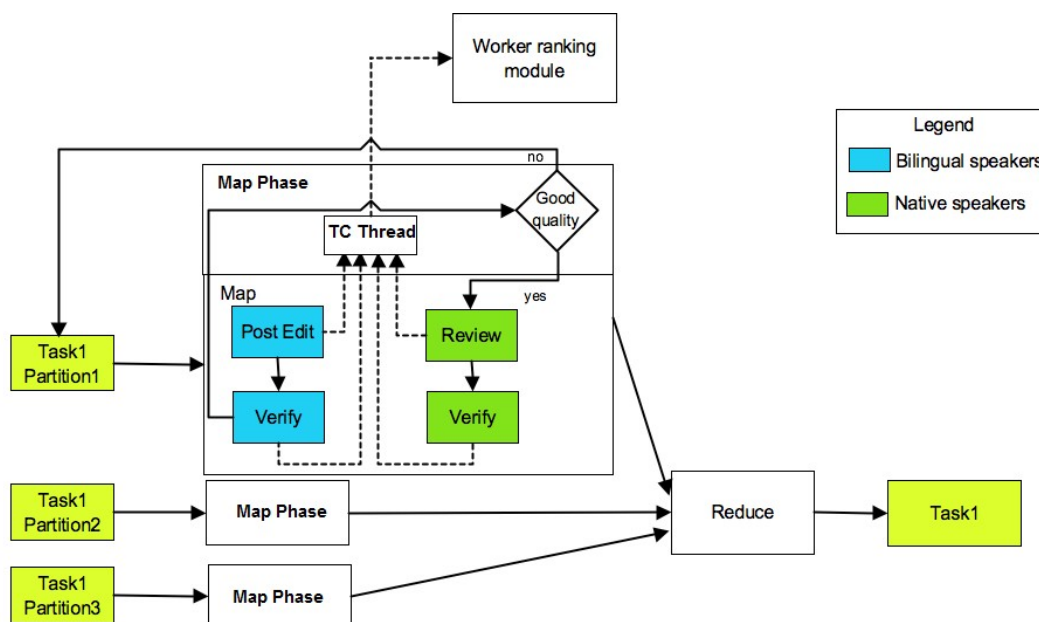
Worker ranking module

Legend

Bilingual speakers

Native speakers

no

Map Phase

Good quality

TC Thread

yes

Map

Post Edit

Review

Task1 Partition1

Verify

Verify

Task1 Partition2

Map Phase

Reduce

Task1

Task1 Partition3

Map Phase